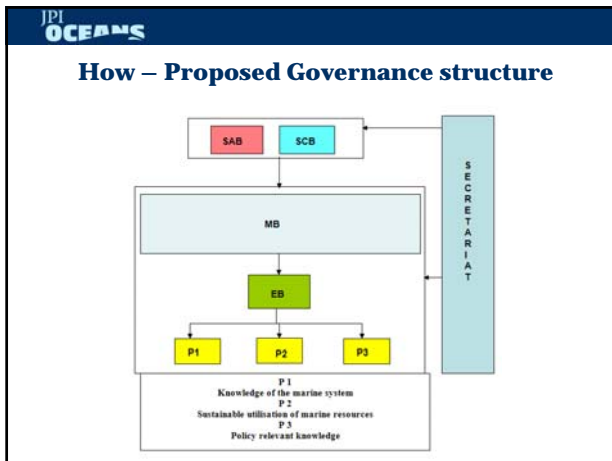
JPI OCEANS

How – Proposed Governance structure

SAB

SCB

MB

EB

P1

P2

P3

SECRETARIAT

P 1
Knowledge of the marine system
P 2
Sustainable utilisation of marine resources
P 3
Policy relevant knowledge